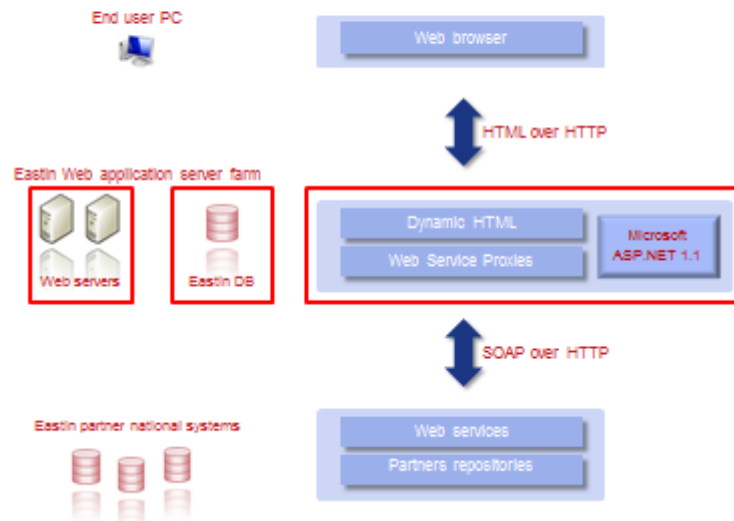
End user PC

Web browser

HTML over HTTP

Eastin Web application server farm

Web servers

Eastin DB

Dynamic HTML

Web Service Proxies

Microsoft ASP.NET 1.1

SOAP over HTTP

Eastin partner national systems

Web services

Partners repositories